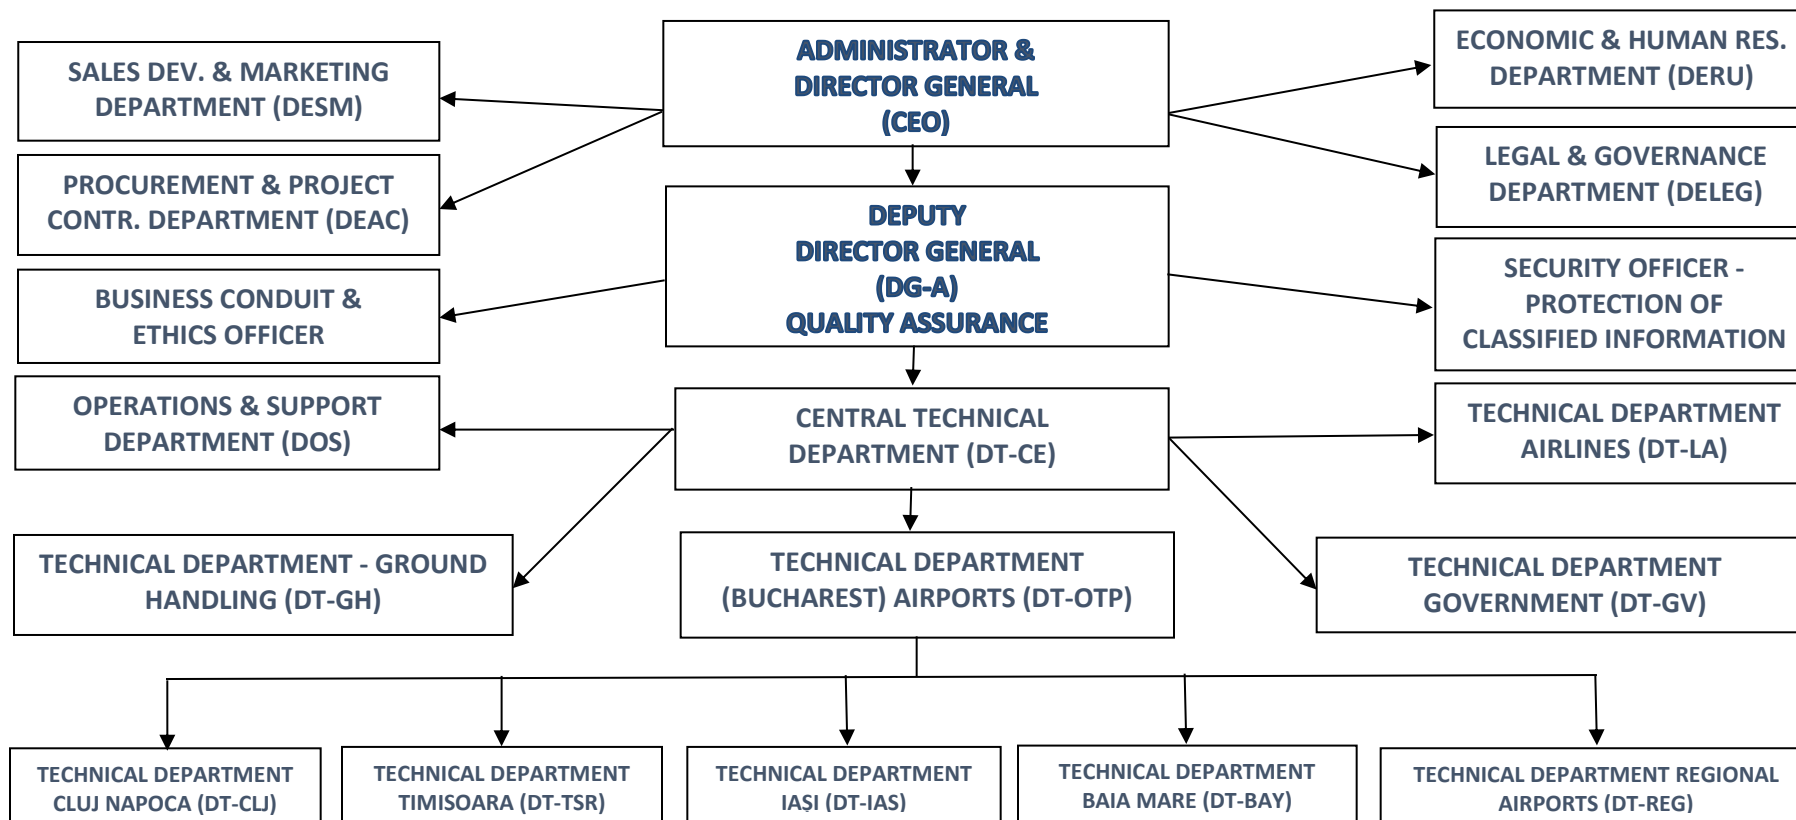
ADMINISTRATOR & DIRECTOR GENERAL (CEO)

SALES DEV. & MARKETING DEPARTMENT (DESM)

PROCUREMENT & PROJECT CONTR. DEPARTMENT (DEAC)

ECONOMIC & HUMAN RES. DEPARTMENT (DERU)

LEGAL & GOVERNANCE DEPARTMENT (DELEG)

DEPUTY DIRECTOR GENERAL (DG-A) QUALITY ASSURANCE

BUSINESS CONDUIT & ETHICS OFFICER

SECURITY OFFICER - PROTECTION OF CLASSIFIED INFORMATION

CENTRAL TECHNICAL DEPARTMENT (DT-CE)

OPERATIONS & SUPPORT DEPARTMENT (DOS)

TECHNICAL DEPARTMENT AIRLINES (DT-LA)

TECHNICAL DEPARTMENT - GROUND HANDLING (DT-GH)

TECHNICAL DEPARTMENT (BUCHAREST) AIRPORTS (DT-OTP)

TECHNICAL DEPARTMENT GOVERNMENT (DT-GV)

TECHNICAL DEPARTMENT CLUJ NAPOCA (DT-CLJ)

TECHNICAL DEPARTMENT TIMISOARA (DT-TSR)

TECHNICAL DEPARTMENT IAȘI (DT-IAS)

TECHNICAL DEPARTMENT BAIA MARE (DT-BAY)

TECHNICAL DEPARTMENT REGIONAL AIRPORTS (DT-REG)